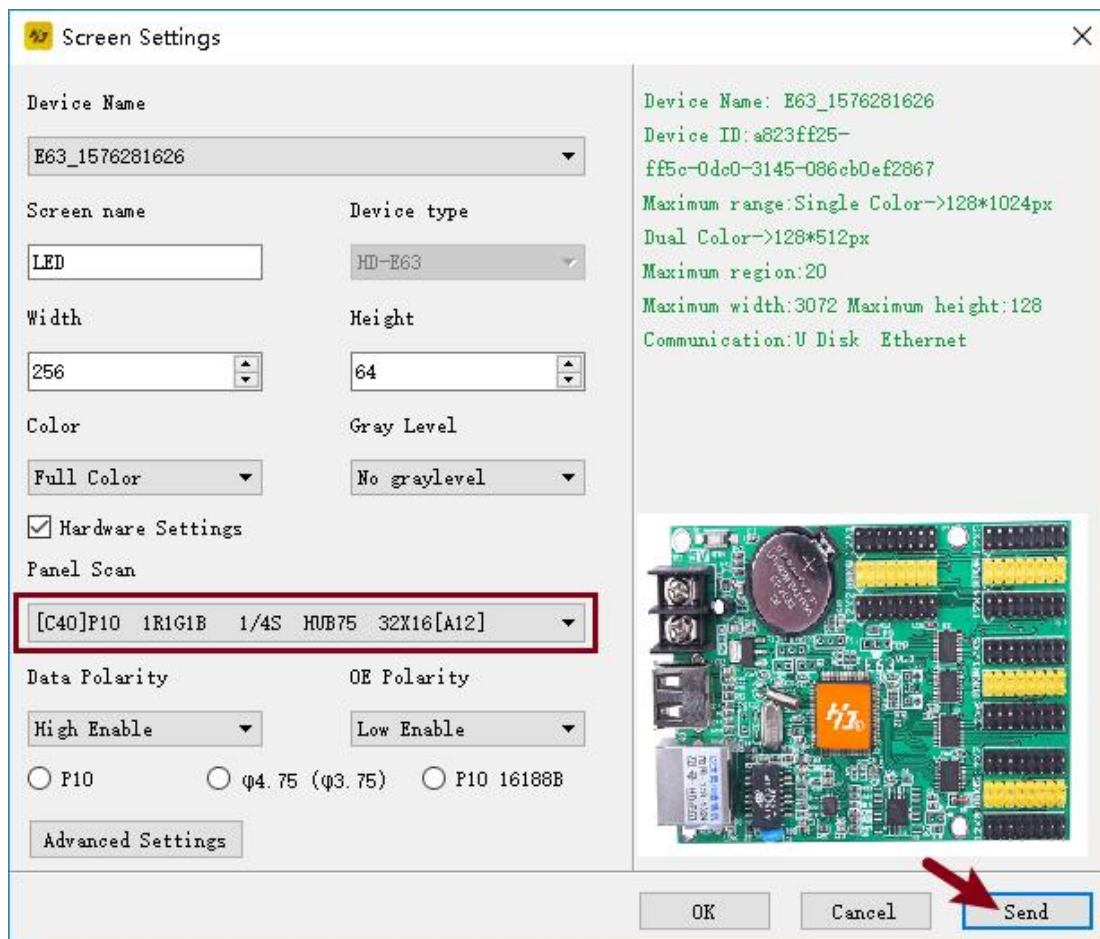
Screen Settings

Device Name

E63_1576281626

Screen name

Device type

LED

HD-E63

Width

Height

256

64

Color

Gray Level

Full Color

No graylevel

Hardware Settings

Panel Scan

[C40]P10 1R1G1B 1/4S HUB75 32X16[A12]

Data Polarity

OE Polarity

High Enable

Low Enable

P10

φ4.75 (φ3.75)

P10 16188B

Advanced Settings

Device Name: E63_1576281626
Device ID:a823ff25-ff5c-0dc0-3145-086cb0ef2867
Maximum range:Single Color->128*1024px
Dual Color->128*512px
Maximum region:20
Maximum width:3072 Maximum height:128
Communication:U Disk Ethernet

OK

Cancel

Send